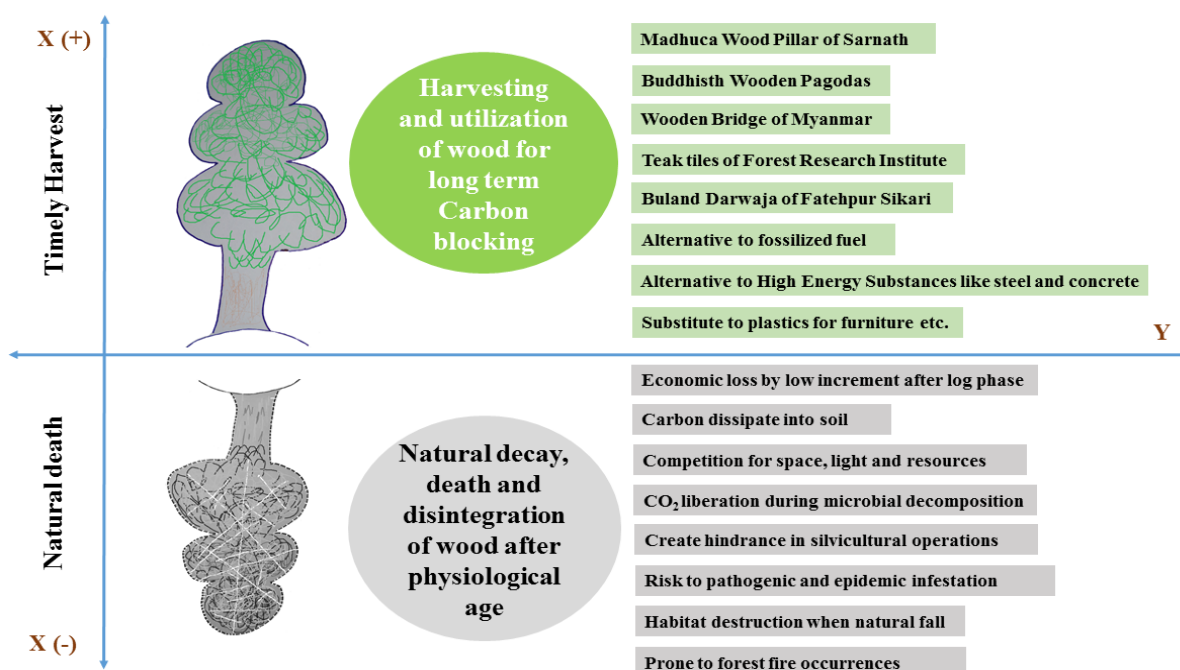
X (+)

Timely Harvest

Harvesting and utilization of wood for long term Carbon blocking

Madhuca Wood Pillar of Sarnath

Buddhisth Wooden Pagodas

Wooden Bridge of Myanmar

Teak tiles of Forest Research Institute

Buland Darwaja of Fatehpur Sikari

Alternative to fossilized fuel

Alternative to High Energy Substances like steel and concrete

Substitute to plastics for furniture etc.

Y

Natural death

Natural decay, death and disintegration of wood after physiological age

Economic loss by low increment after log phase

Carbon dissipate into soil

Competition for space, light and resources

$CO_2$ liberation during microbial decomposition

Create hindrance in silvicultural operations

Risk to pathogenic and epidemic infestation

Habitat destruction when natural fall

Prone to forest fire occurrences

X (-)